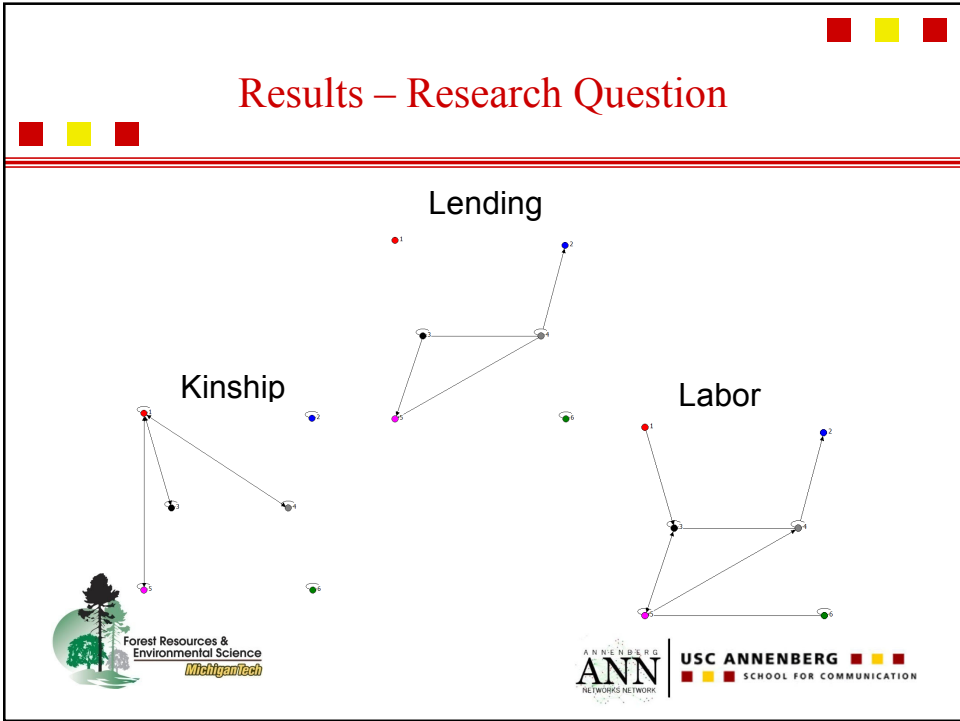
Results – Research Question

Lending

1
2
3
4
5
6

Kinship

1
2
3
4
5
6

Labor

1
2
3
4
5
6

Forest Resources & Environmental Science
MichiganTech

ANNENBERG
ANN
NETWORKS NETWORK

USC ANNENBERG
SCHOOL FOR COMMUNICATION